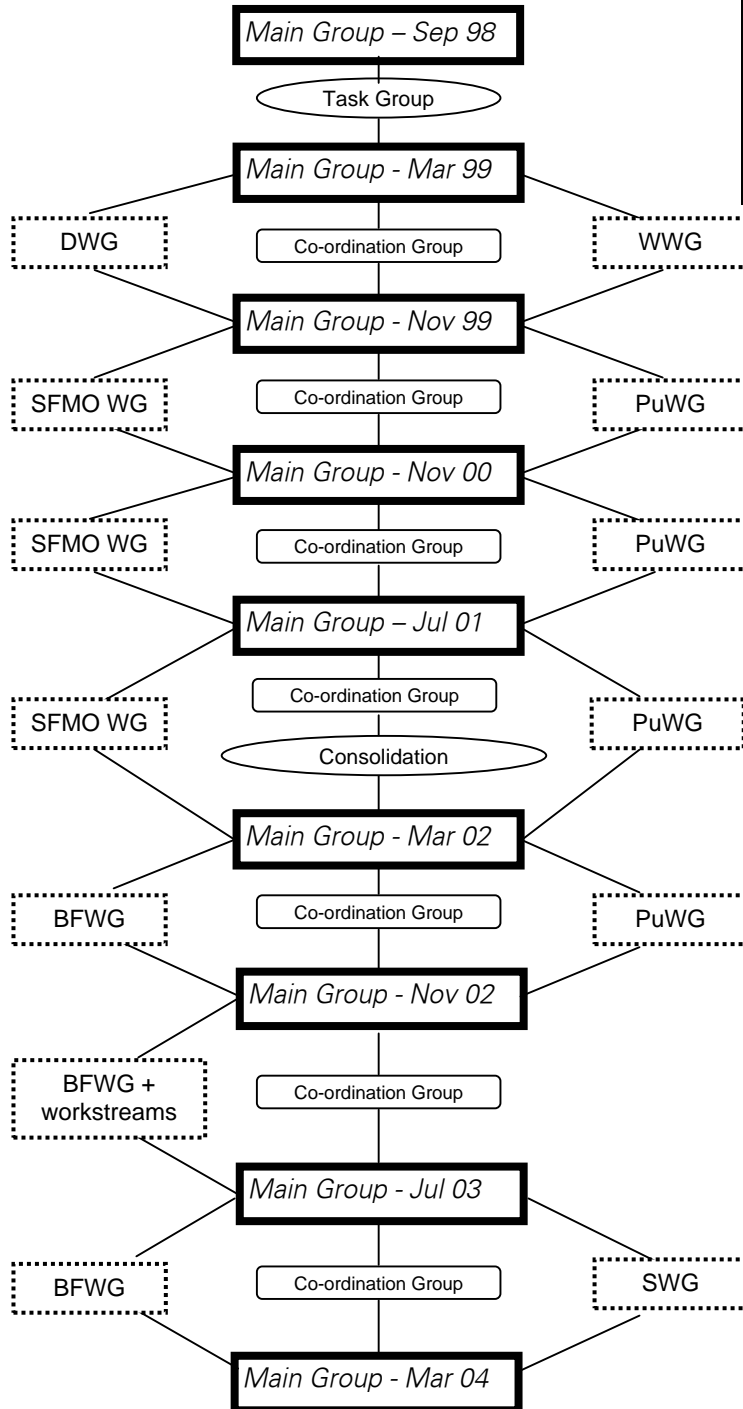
Main Group – Sep 98

Task Group

Main Group - Mar 99

DWG

Co-ordination Group

WWG

Main Group - Nov 99

SFMO WG

Co-ordination Group

PuWG

Main Group - Nov 00

SFMO WG

Co-ordination Group

PuWG

Main Group – Jul 01

Co-ordination Group

SFMO WG

PuWG

Consolidation

Main Group - Mar 02

BFWG

Co-ordination Group

PuWG

Main Group - Nov 02

BFWG + workstreams

Co-ordination Group

Main Group - Jul 03

BFWG

Co-ordination Group

SWG

Main Group - Mar 04